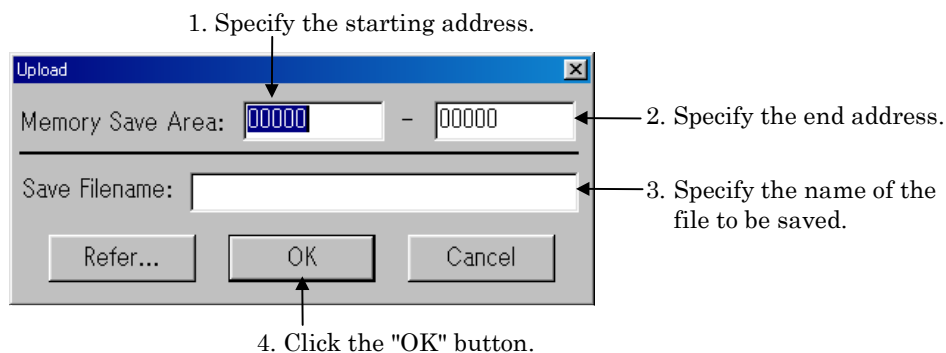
1. Specify the starting address.

Upload

Memory Save Area: 00000 – 00000

2. Specify the end address.

Save Filename:

3. Specify the name of the file to be saved.

Refer... OK Cancel

4. Click the "OK" button.